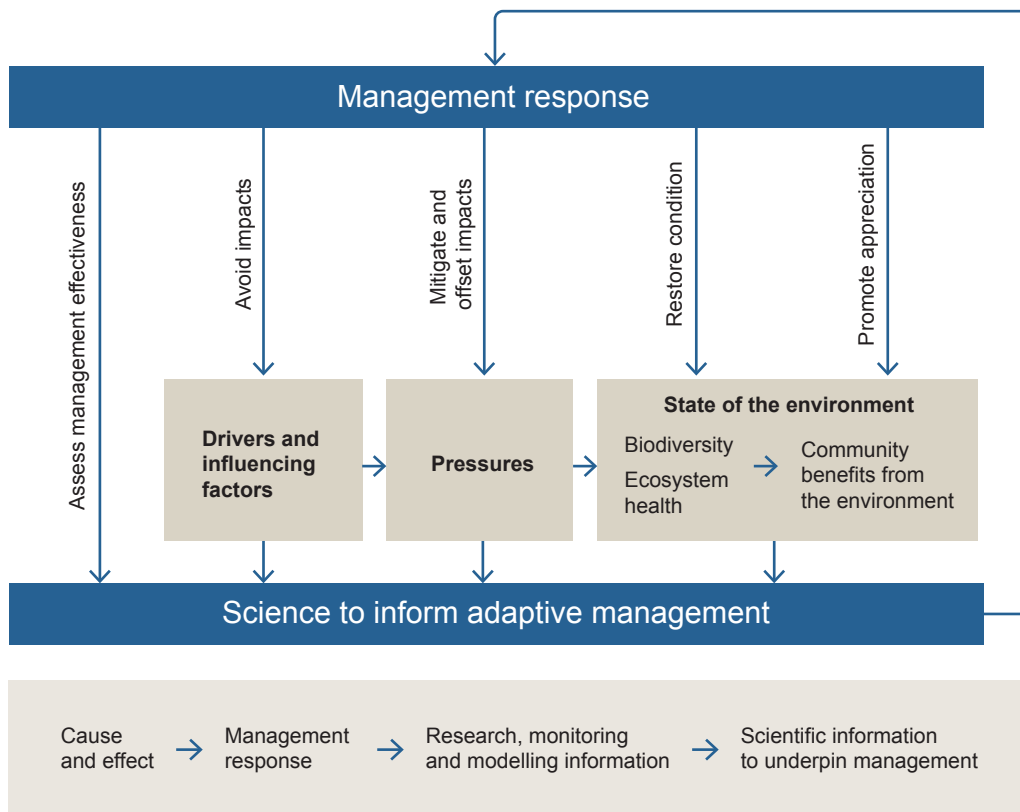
Management response

Assess management effectiveness

Avoid impacts

Mitigate and offset impacts

Restore condition

Promote appreciation

Drivers and influencing factors

Pressures

State of the environment

Biodiversity

Ecosystem health

Community benefits from the environment

Science to inform adaptive management

Cause and effect

Management response

Research, monitoring and modelling information

Scientific information to underpin management